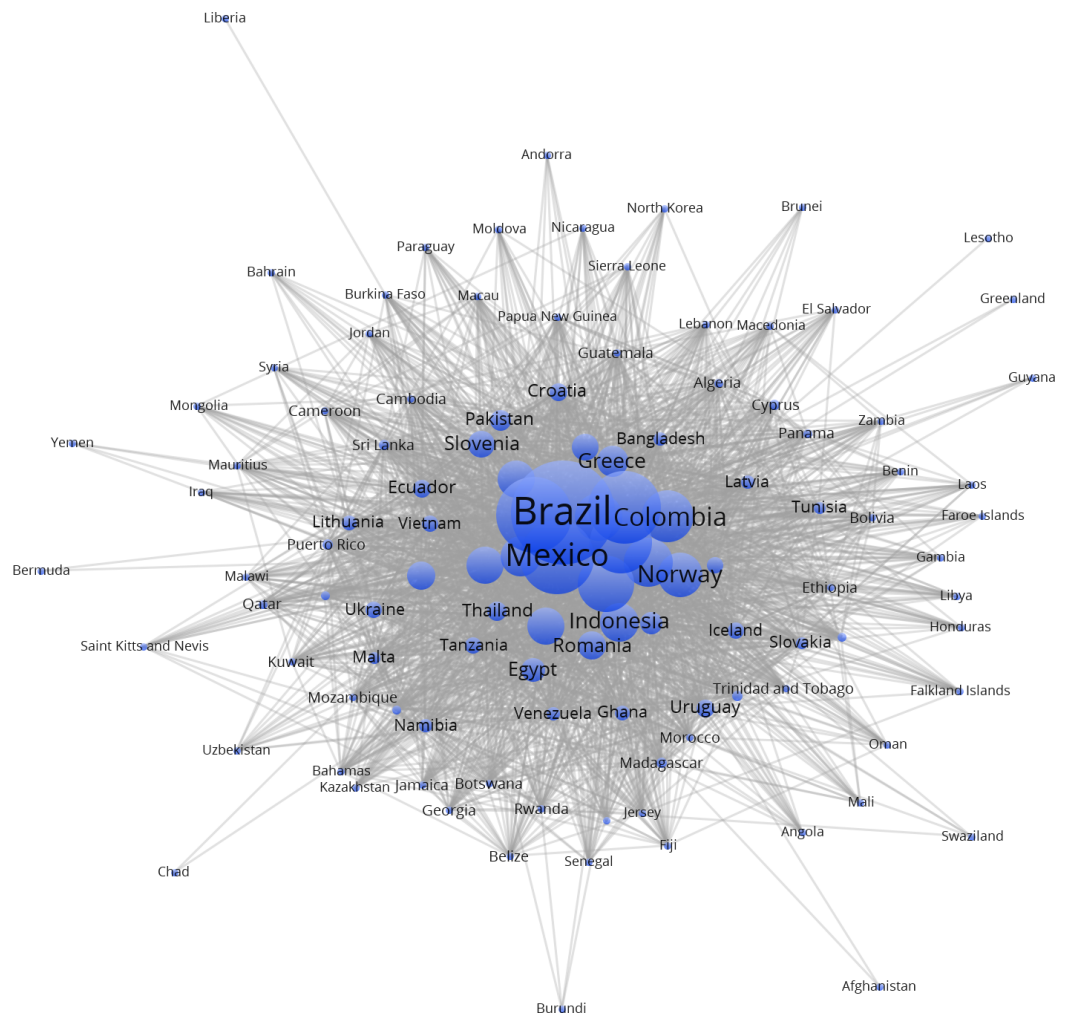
Liberia

Andorra

North Korea
Brunei
Moldova
Nicaragua
Lesotho
Paraguay
Sierra Leone
Bahrain
Greenland
Burkina Faso
Macau
El Salvador
Papua New Guinea
Lebanon
Macedonia
Jordan
Guatemala
Syria
Guyana
Croatia
Algeria
Mongolia
Cambodia
Cyprus
Cameroon
Pakistan
Zambia
Panama
Yemen
Bangladesh
Sri Lanka
Slovenia
Mauritius
Greece
Benin
Iraq
Ecuador
Latvia
Laos
Brazil
Tunisia
Colombia
Faroe Islands
Lithuania
Bolivia
Vietnam
Puerto Rico
Gambia
Bermuda
Mexico
Malawi
Norway
Ethiopia
Libya
Qatar
Ukraine
Thailand
Indonesia
Honduras
Iceland
Saint Kitts and Nevis
Slovakia
Tanzania
Romania
Kuwait
Malta
Egypt
Trinidad and Tobago
Falkland Islands
Mozambique
Uruguay
Venezuela
Ghana
Namibia
Oman
Morocco
Uzbekistan
Madagascar
Bahamas
Botswana
Jamaica
Kazakhstan
Mali
Georgia
Rwanda
Jersey
Angola
Swaziland
Fiji
Belize
Senegal
Chad

Afghanistan

Burundi